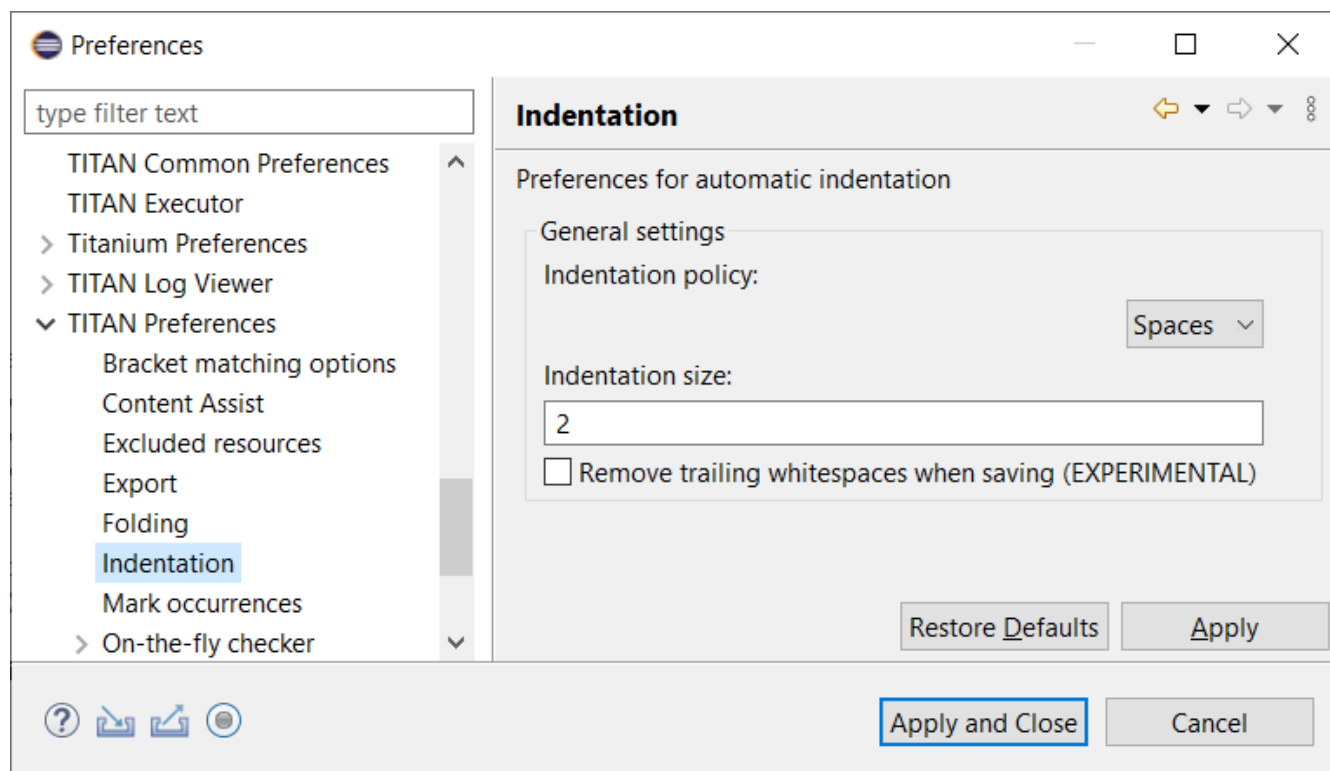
Preferences

type filter text

TITAN Common Preferences
TITAN Executor
Titanium Preferences
TITAN Log Viewer
TITAN Preferences
Bracket matching options
Content Assist
Excluded resources
Export
Folding
Indentation
Mark occurrences
On-the-fly checker

Indentation

Preferences for automatic indentation

General settings
Indentation policy:
Spaces
Indentation size:
2
Remove trailing whitespaces when saving (EXPERIMENTAL)

Restore Defaults
Apply

Apply and Close
Cancel